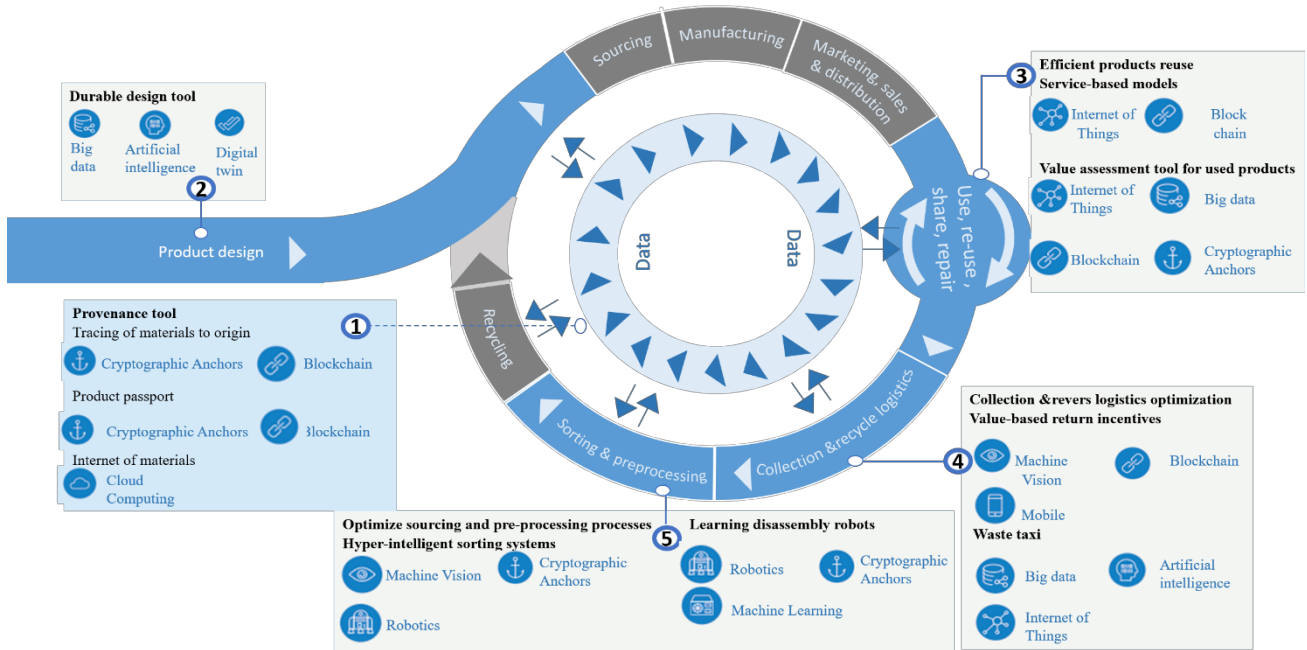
Durable design tool
Big data
Artificial intelligence
Digital twin
2
Product design

Sourcing
Manufacturing
Marketing, sales & distribution
Use, re-use, share, repair
Collection &recycle logistics
Sorting & preprocessing
Recycling

Data
Data

3
Efficient products reuse
Service-based models
Internet of Things
Block chain
Value assessment tool for used products
Internet of Things
Big data
Blockchain
Cryptographic Anchors

1
Provenance tool
Tracing of materials to origin
Cryptographic Anchors
Blockchain
Product passport
Cryptographic Anchors
Blockchain
Internet of materials
Cloud Computing

4
Collection &revers logistics optimization
Value-based return incentives
Machine Vision
Blockchain
Mobile
Waste taxi
Big data
Artificial intelligence
Internet of Things

5
Optimize sourcing and pre-processing processes
Hyper-intelligent sorting systems
Machine Vision
Cryptographic Anchors
Robotics
Learning disassembly robots
Robotics
Cryptographic Anchors
Machine Learning